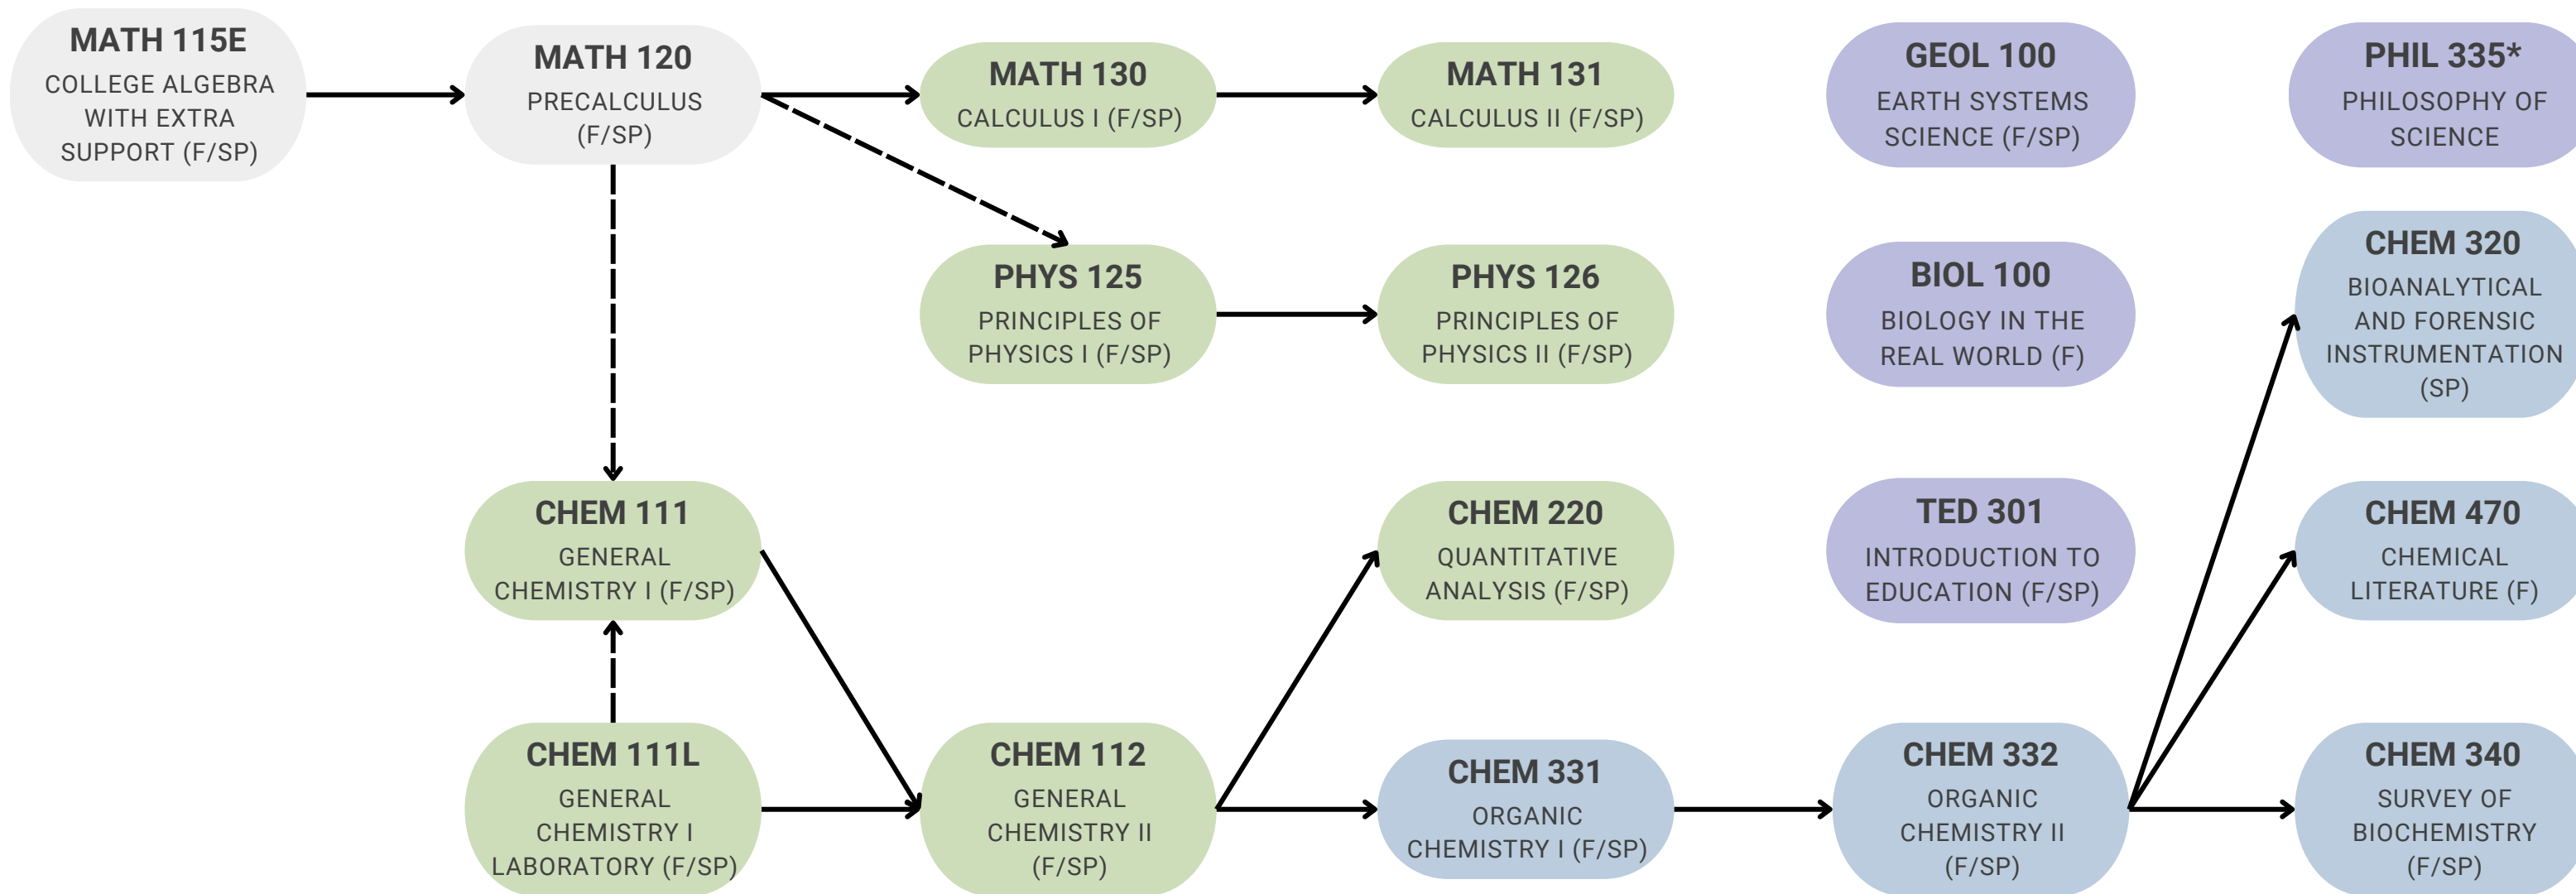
MATH 115E
COLLEGE ALGEBRA WITH EXTRA SUPPORT (F/SP)

MATH 120
PRECALCULUS (F/SP)

MATH 130
CALCULUS I (F/SP)

MATH 131
CALCULUS II (F/SP)

GEOL 100
EARTH SYSTEMS SCIENCE (F/SP)

PHIL 335*
PHILOSOPHY OF SCIENCE

PHYS 125
PRINCIPLES OF PHYSICS I (F/SP)

PHYS 126
PRINCIPLES OF PHYSICS II (F/SP)

BIOL 100
BIOLOGY IN THE REAL WORLD (F)

CHEM 320
BIOANALYTICAL AND FORENSIC INSTRUMENTATION (SP)

CHEM 111
GENERAL CHEMISTRY I (F/SP)

CHEM 220
QUANTITATIVE ANALYSIS (F/SP)

TED 301
INTRODUCTION TO EDUCATION (F/SP)

CHEM 470
CHEMICAL LITERATURE (F)

CHEM 111L
GENERAL CHEMISTRY I LABORATORY (F/SP)

CHEM 112
GENERAL CHEMISTRY II (F/SP)

CHEM 331
ORGANIC CHEMISTRY I (F/SP)

CHEM 332
ORGANIC CHEMISTRY II (F/SP)

CHEM 340
SURVEY OF BIOCHEMISTRY (F/SP)